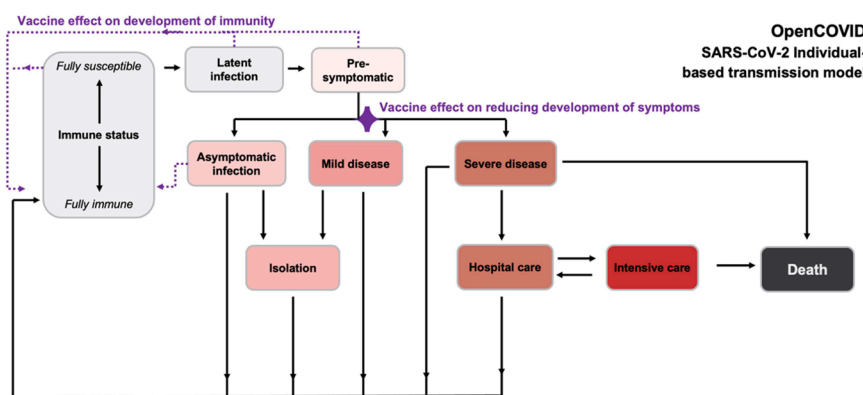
Vaccine effect on development of immunity

OpenCOVID
SARS-CoV-2 Individual-
based transmission mode

Fully susceptible

Immune status

Fully immune

Latent infection

Pre-symptomatic

Vaccine effect on reducing development of symptoms

Asymptomatic infection

Mild disease

Severe disease

Isolation

Hospital care

Intensive care

Death